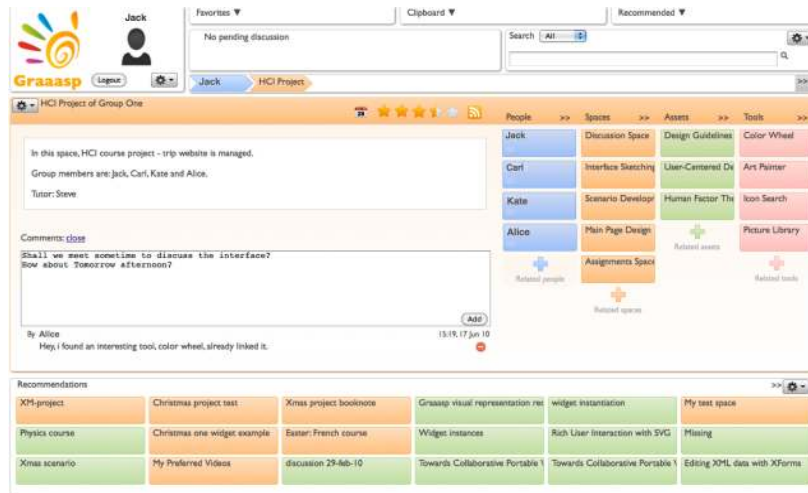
Graaasp

Jack

Logout

Favorites ▼

Clipboard ▼

Recommended ▼

No pending discussion

Search All

Jack

HCI Project

>>

HCI Project of Group One

In this space, HCI course project - trip website is managed.

Group members are: Jack, Carl, Kate and Alice.

Tutor: Steve

Comments: close

Shall we meet sometime to discuss the interface?
How about Tomorrow afternoon?

Add

By Alice

15:19, 17 Jun 10

Hey, i found an interesting tool, color wheel, already linked it.

People >>

Jack

Carl

Kate

Alice

Related people

Spaces >>

Discussion Space

Interface Sketching

Scenario Developr

Main Page Design

Assignments Space

Related spaces

Assets >>

Design Guidelines

User-Centered De

Human Factor Th

Related assets

Tools >>

Color Wheel

Art Painter

Icon Search

Picture Library

Related tools

Recommendations

>>

| XM-project | Christmas project test | Xmas project booknote | Graasp visual representation re | widget instantiation | My test space |
|---|---|---|---|---|---|
| Physics course | Christmas one widget example | Easter: French course | Widget instances | Rich User Interaction with SVG | Missing |
| Xmas scenario | My Preferred Videos | discussion 29-feb-10 | Towards Collaborative Portable \ | Towards Collaborative Portable \ | Editing XML data with XForms |